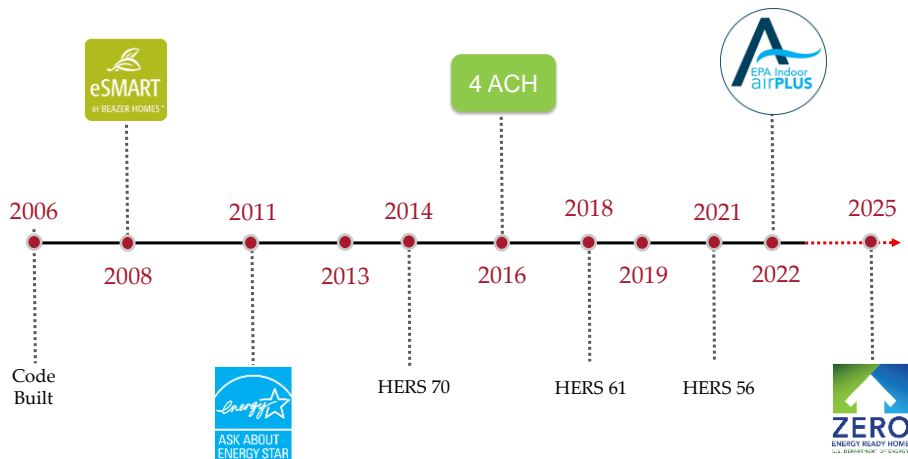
eSMART
BY BEAZER HOMES

4 ACH

EPA Indoor
airPLUS

2006
2008
2011
2013
2014
2016
2018
2019
2021
2022
2025

Code Built

energy

ASK ABOUT ENERGY STAR

HERS 70

HERS 61

HERS 56

ZERO
ENERGY READY HOME
U.S. DEPARTMENT OF ENERGY